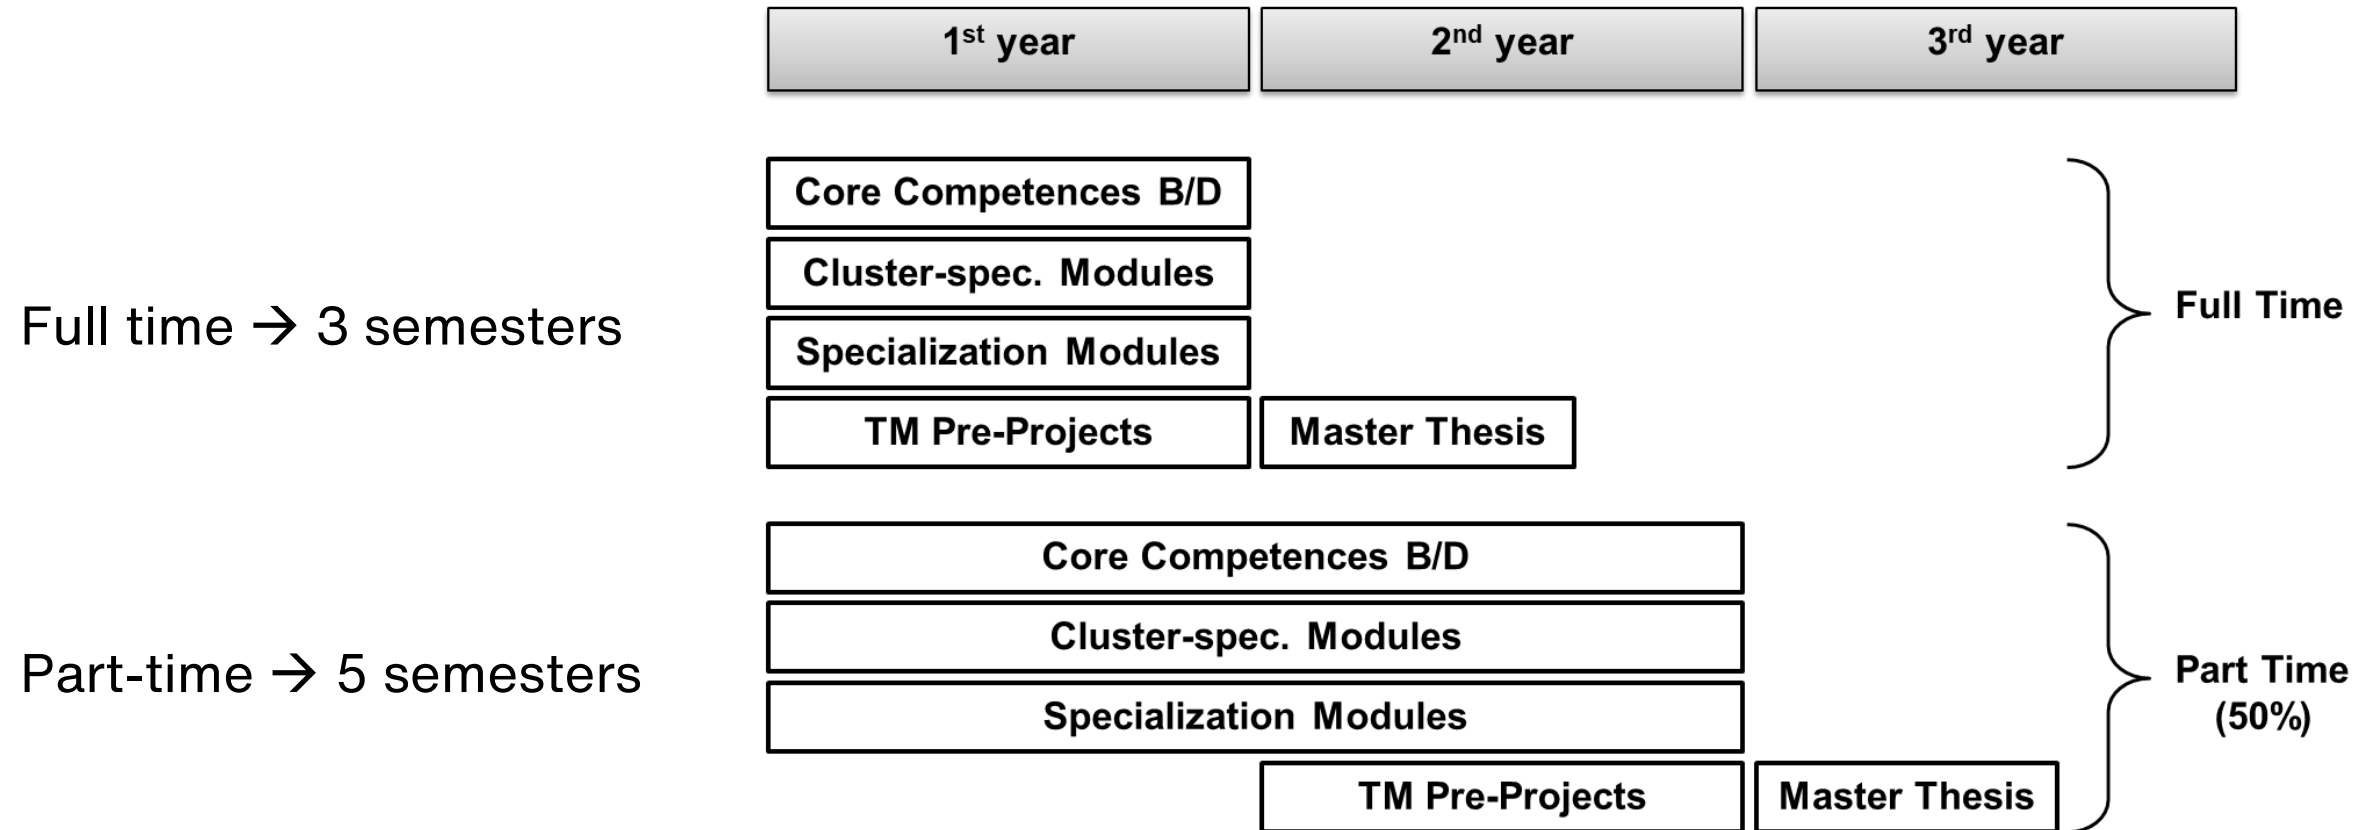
1st year

2nd year

3rd year

Full time → 3 semesters

Core Competences B/D

Cluster-spec. Modules

Specialization Modules

TM Pre-Projects

Master Thesis

Full Time

Part-time → 5 semesters

Core Competences B/D

Cluster-spec. Modules

Specialization Modules

TM Pre-Projects

Master Thesis

Part Time (50%)